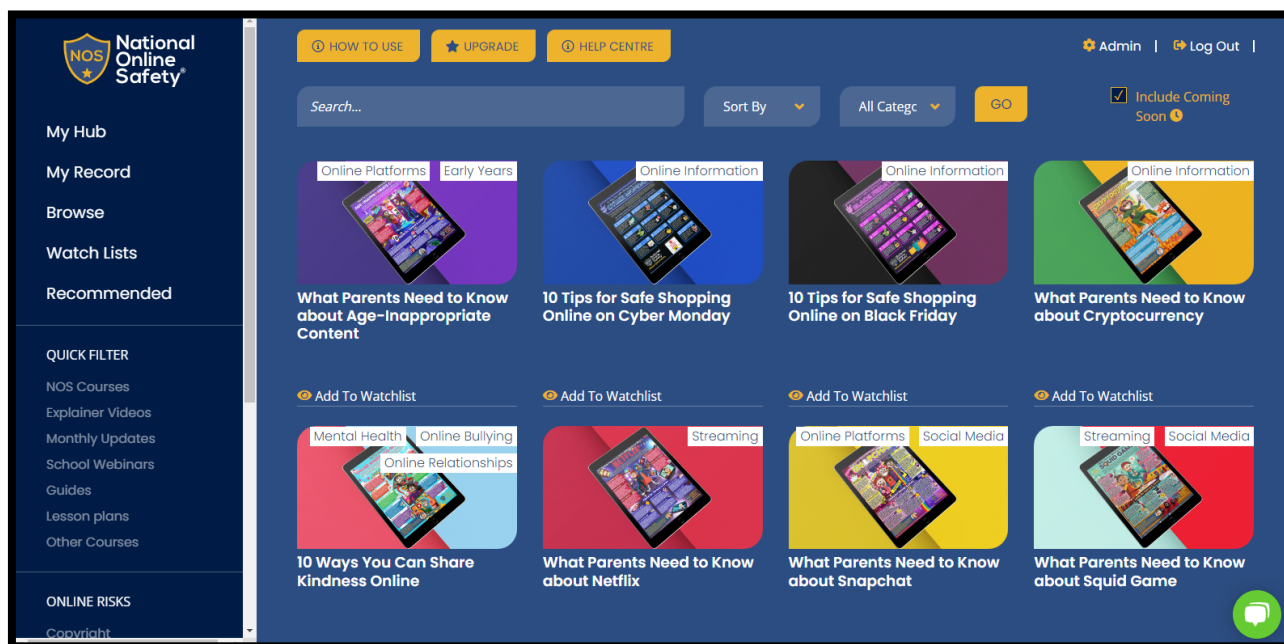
NOS National Online Safety®

My Hub
My Record
Browse
Watch Lists
Recommended

QUICK FILTER
NOS Courses
Explainer Videos
Monthly Updates
School Webinars
Guides
Lesson plans
Other Courses

ONLINE RISKS
Copyright

HOW TO USE
UPGRADE
HELP CENTRE

Admin | Log Out |

Search...
Sort By
All Categc
GO
Include Coming Soon

Online Platforms
Early Years
What Parents Need to Know about Age-Inappropriate Content
Add To Watchlist

Online Information
10 Tips for Safe Shopping Online on Cyber Monday
Add To Watchlist

Online Information
10 Tips for Safe Shopping Online on Black Friday
Add To Watchlist

Online Information
What Parents Need to Know about Cryptocurrency
Add To Watchlist

Mental Health
Online Bullying
Online Relationships
10 Ways You Can Share Kindness Online

Streaming
What Parents Need to Know about Netflix

Online Platforms
Social Media
What Parents Need to Know about Snapchat

Streaming
Social Media
What Parents Need to Know about Squid Game